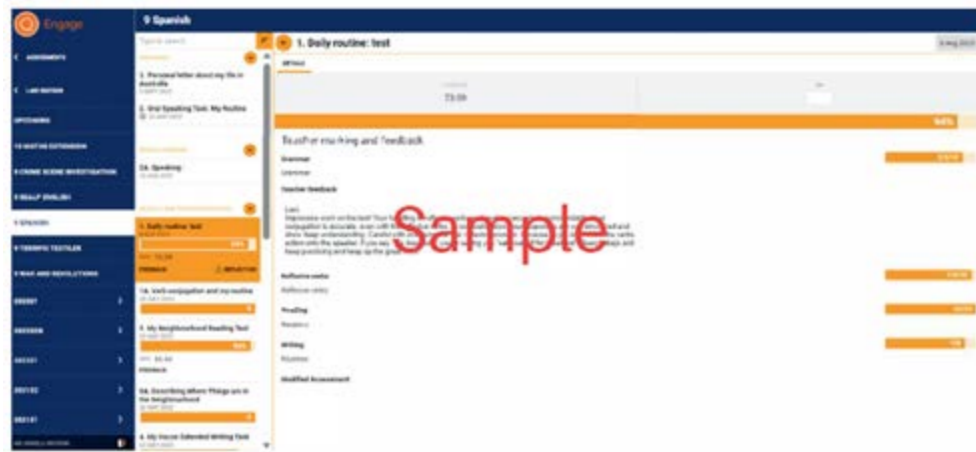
Engage

9 Spanish

ASSESSMENTS

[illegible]

UPCOMING

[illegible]

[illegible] CRIME SCENE INVESTIGATION

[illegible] ENGLISH

9 SPANISH

9 TERRIFIC TEXTILES

9 WAR AND REVOLUTIONS

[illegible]

Type to search

1. Personal letter about my life in Australia

2. Oral Speaking Task: My Routine

2A. Speaking

1. Daily routine: test

73.59

FEEDBACK

REFLECTION

1A. Verb conjugation and my routine

2. My Neighbourhood Reading Test

85.40

FEEDBACK

3A. Describing where Things are in the Neighbourhood

4. My House Extended Writing Task

1. Daily routine: test

All Tests

73.59

Teacher marking and feedback

Grammar

Grammar

Teacher feedback

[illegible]

Sample

Reflective notes

Reflective notes

Reading

Reading

Writing

Writing

Modified Assessment